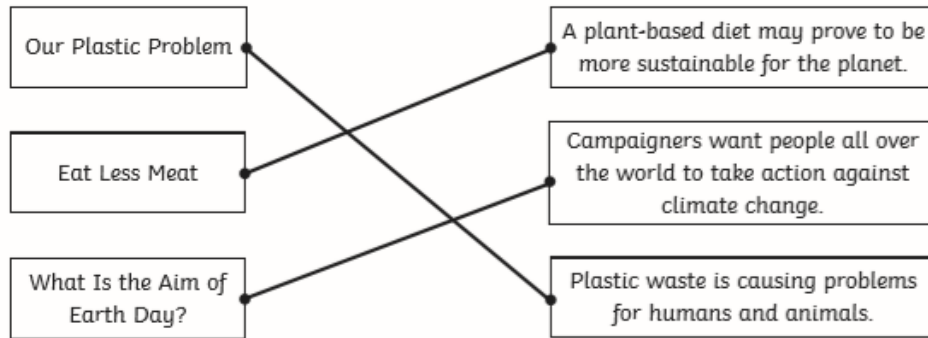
Our Plastic Problem

Eat Less Meat

What Is the Aim of Earth Day?

A plant-based diet may prove to be more sustainable for the planet.

Campaigners want people all over the world to take action against climate change.

Plastic waste is causing problems for humans and animals.